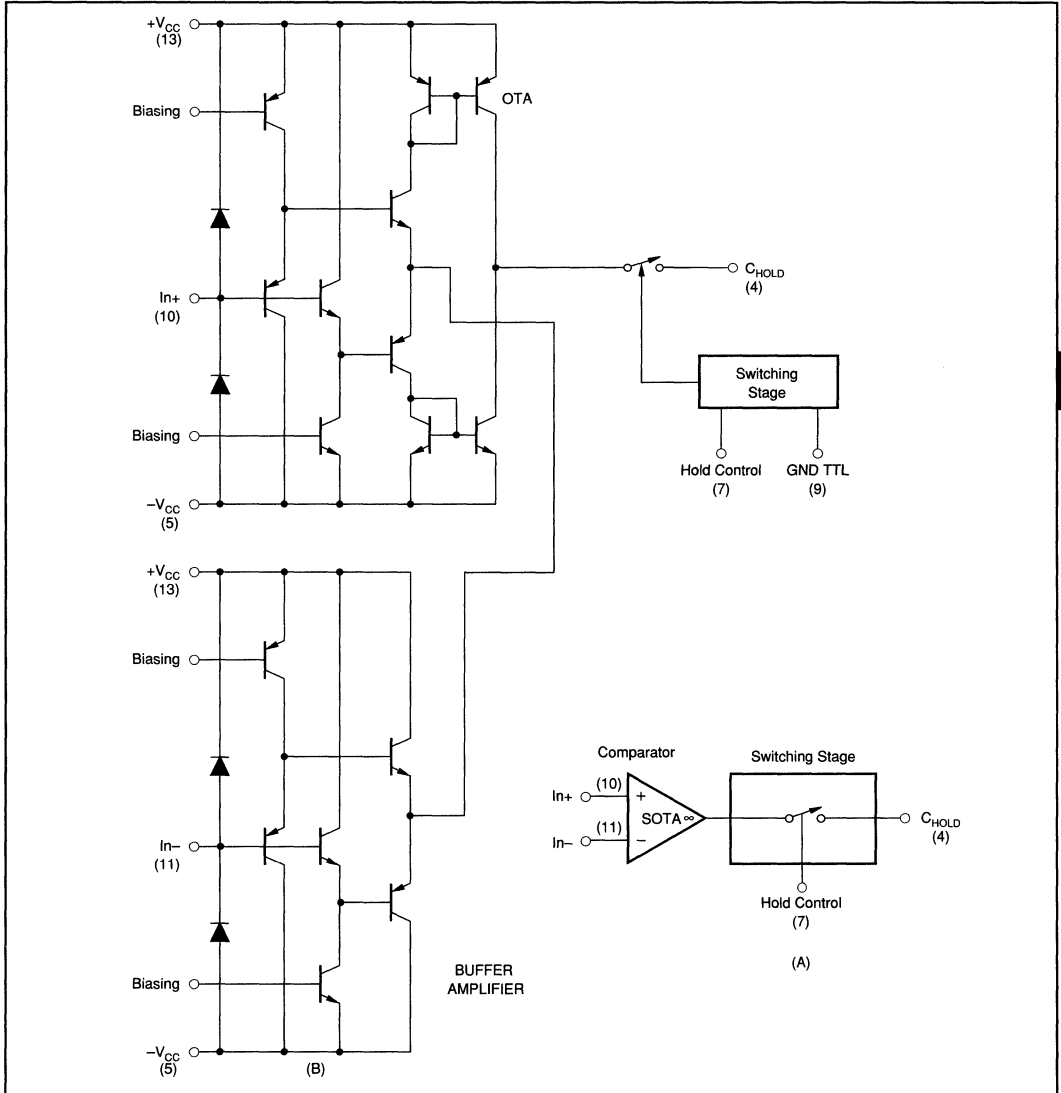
$+V_{CC}$
(13)

OTA

Biasing

In+
(10)

$C_{HOLD}$
(4)

Switching Stage

Biasing

Hold Control
(7)

GND TTL
(9)

$-V_{CC}$
(5)

$+V_{CC}$
(13)

Biasing

Comparator

Switching Stage

In+

(10)

+

SOTA ∞

In−
(11)

(11)

In−

−

$C_{HOLD}$
(4)

Hold Control
(7)

(A)

Biasing

BUFFER AMPLIFIER

$-V_{CC}$
(5)

(B)